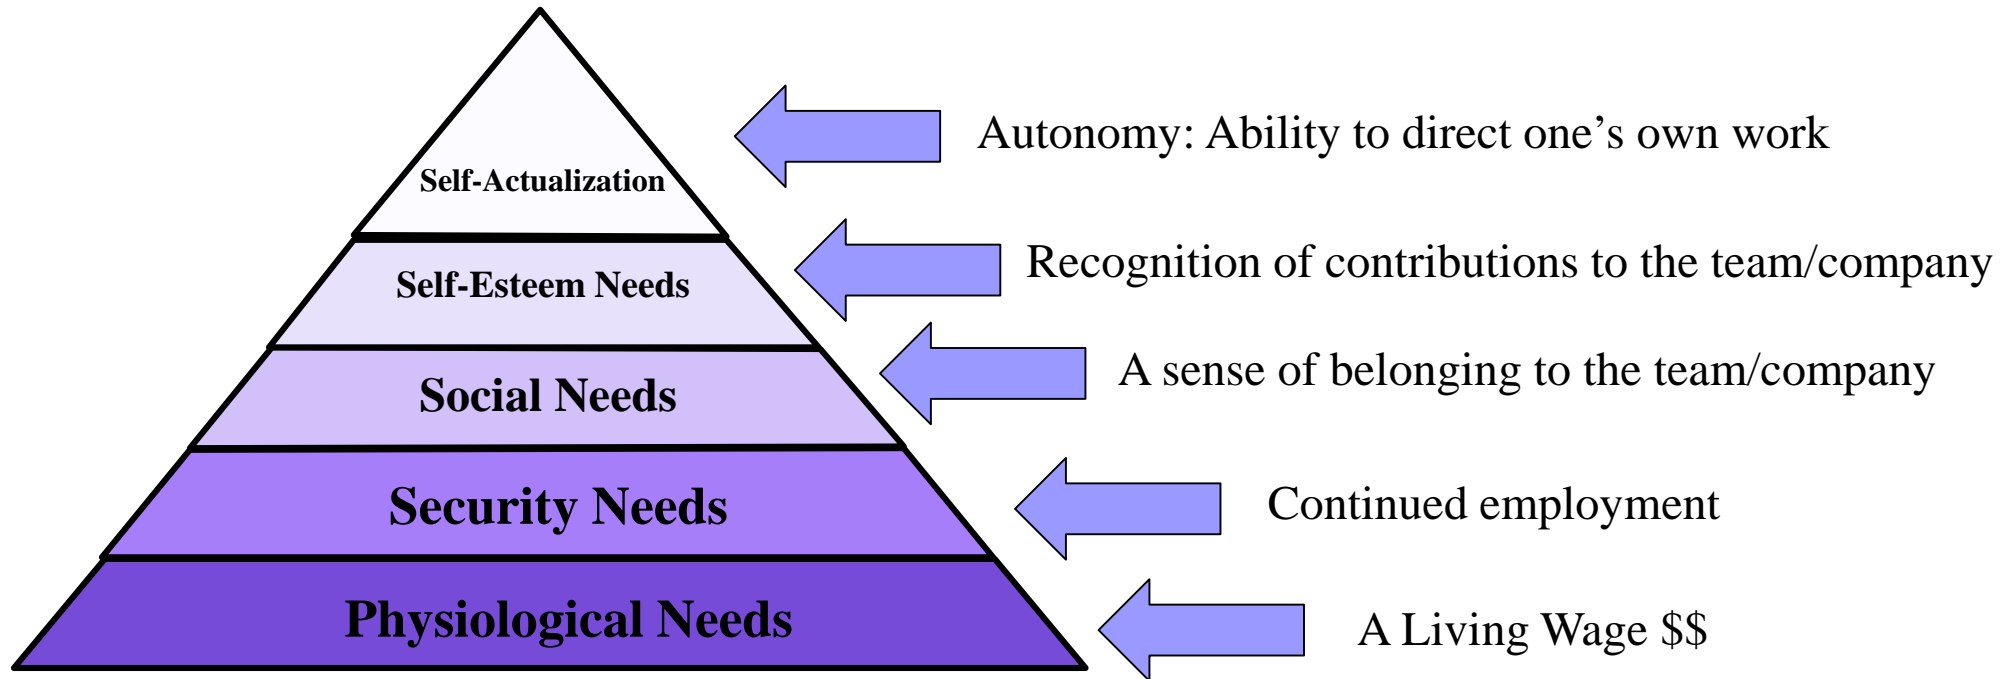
Self-Actualization

Autonomy: Ability to direct one’s own work

Self-Esteem Needs

Recognition of contributions to the team/company

Social Needs

A sense of belonging to the team/company

Security Needs

Continued employment

Physiological Needs

A Living Wage $$